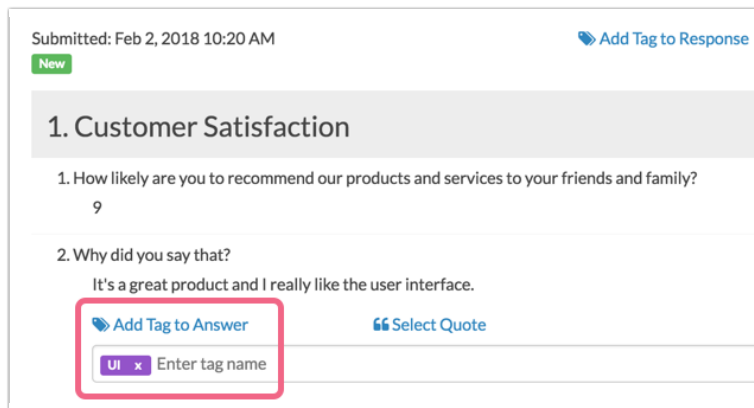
Submitted: Feb 2, 2018 10:20 AM

Add Tag to Response

New

1. Customer Satisfaction

1. How likely are you to recommend our products and services to your friends and family?

9

2. Why did you say that?

It's a great product and I really like the user interface.

Add Tag to Answer

Select Quote

UI x Enter tag name